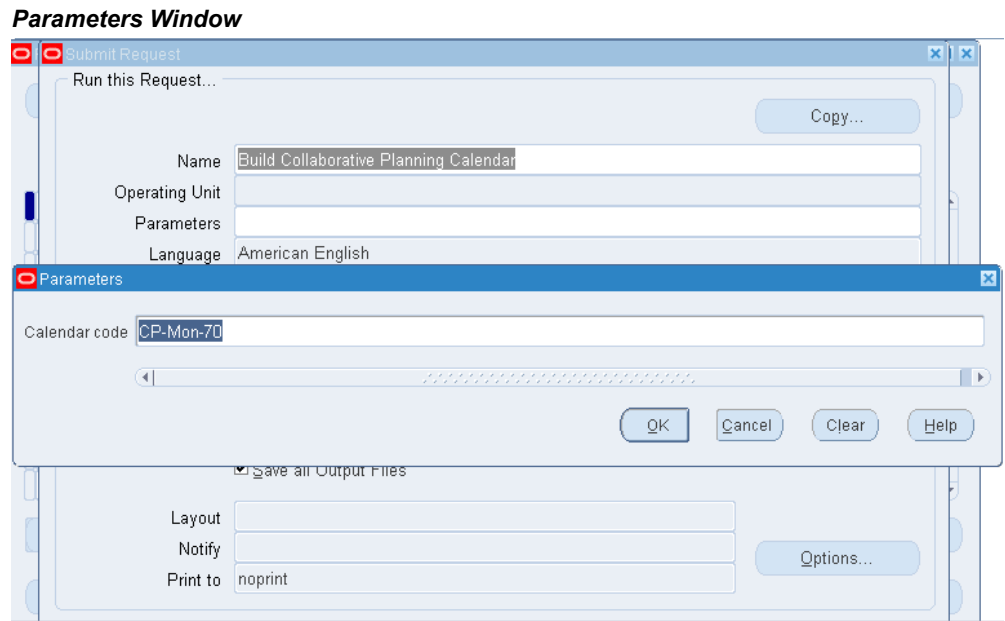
Parameters Window

Submit Request

Run this Request...

Copy...

Name Build Collaborative Planning Calendar

Operating Unit

Parameters

Language American English

Parameters

Calendar code CP-Mon-70

OK Cancel Clear Help

Save all Output Files

Layout

Notify

Print to noprint

Options...